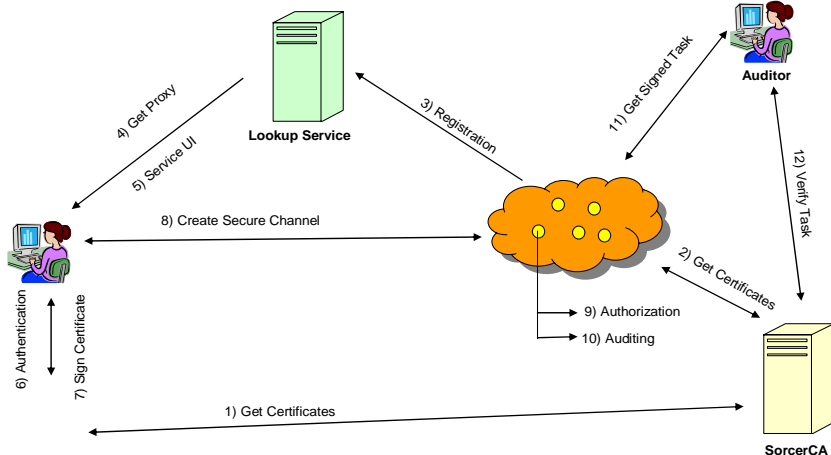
Auditor

Lookup Service

4) Get Proxy

5) Service UI

3) Registration

11) Get Signed Task

12) Verify Task

8) Create Secure Channel

2) Get Certificates

9) Authorization

10) Auditing

6) Authentication

7) Sign Certificate

1) Get Certificates

SorcerCA